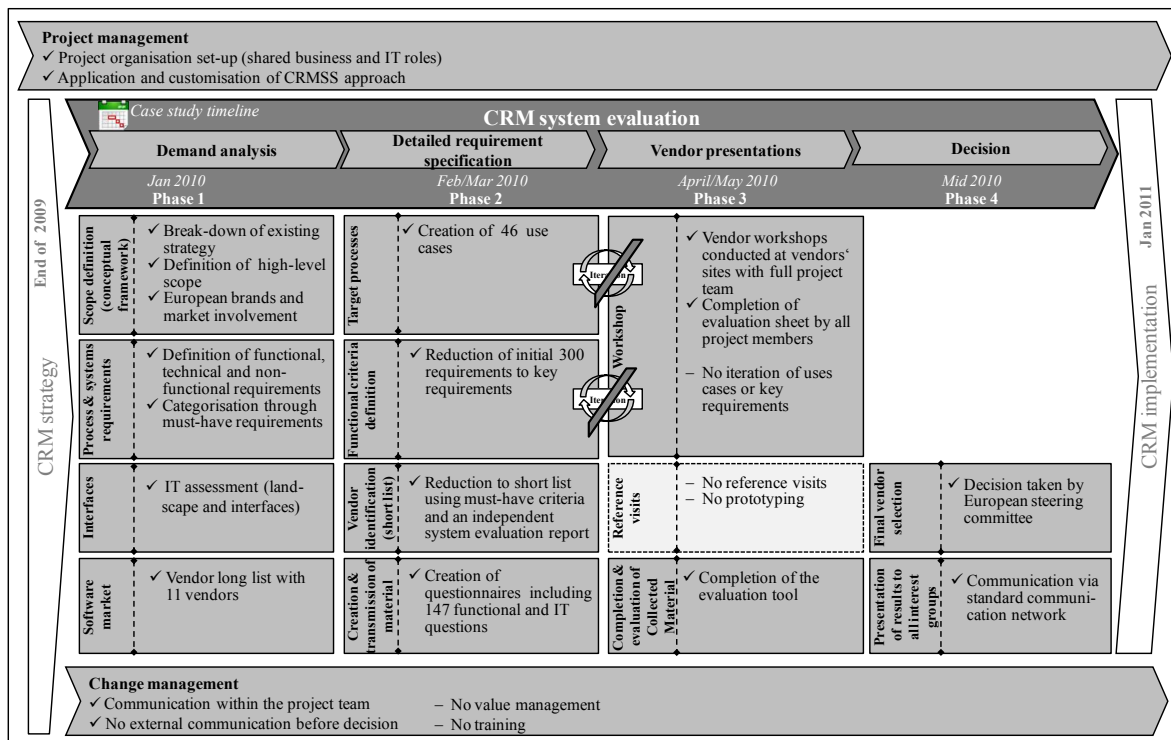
**Project management**
✓ Project organisation set-up (shared business and IT roles)
✓ Application and customisation of CRMSS approach

End of 2009

CRM strategy

Case study timeline

**CRM system evaluation**

**Demand analysis**
Jan 2010
**Phase 1**

**Detailed requirement specification**
Feb/Mar 2010
**Phase 2**

**Vendor presentations**
April/May 2010
**Phase 3**

**Decision**
Mid 2010
**Phase 4**

Jan 2011

CRM implementation

**Scope definition (conceptual framework)**
✓ Break-down of existing strategy
✓ Definition of high-level scope
✓ European brands and market involvement

**Target processes**
✓ Creation of 46 use cases

Iteration

**Workshop**
✓ Vendor workshops conducted at vendors' sites with full project team
✓ Completion of evaluation sheet by all project members
– No iteration of uses cases or key requirements

**Process & systems requirements**
✓ Definition of functional, technical and non-functional requirements
✓ Categorisation through must-have requirements

**Functional criteria definition**
✓ Reduction of initial 300 requirements to key requirements

Iteration

**Interfaces**
✓ IT assessment (land-scape and interfaces)

**Vendor identification (short list)**
✓ Reduction to short list using must-have criteria and an independent system evaluation report

**Reference visits**
– No reference visits
– No prototyping

**Final vendor selection**
✓ Decision taken by European steering committee

**Software market**
✓ Vendor long list with 11 vendors

**Creation & transmission of material**
✓ Creation of questionnaires including 147 functional and IT questions

**Completion & evaluation of Collected Material**
✓ Completion of the evaluation tool

**Presentation of results to all interest groups**
✓ Communication via standard communication network

**Change management**
✓ Communication within the project team
✓ No external communication before decision
– No value management
– No training